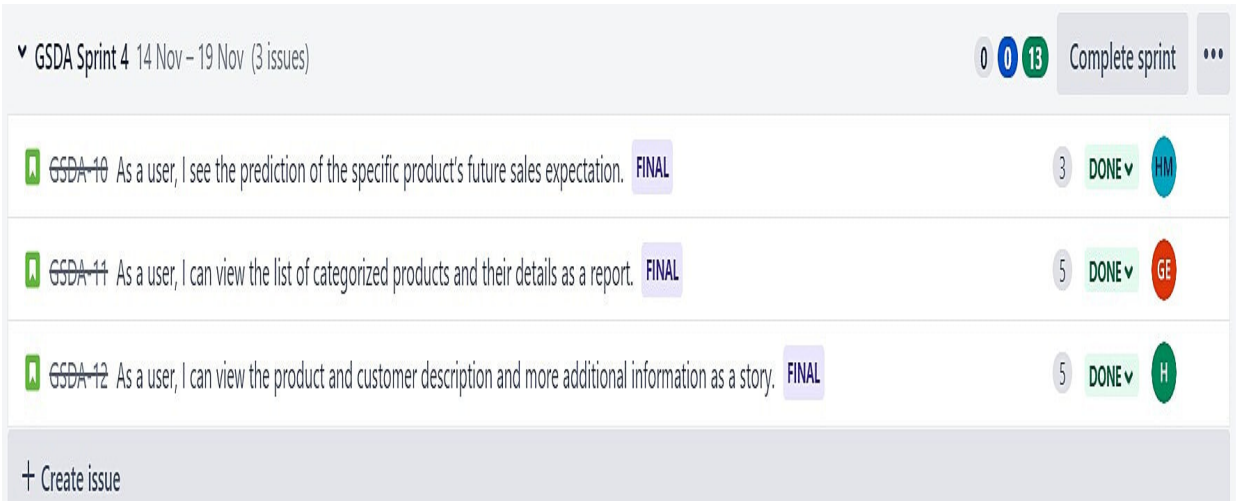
GSDA Sprint 4 14 Nov – 19 Nov (3 issues)

0 0 13 Complete sprint •••

GSDA-10 As a user, I see the prediction of the specific product's future sales expectation. FINAL 3 DONE HM

GSDA-11 As a user, I can view the list of categorized products and their details as a report. FINAL 5 DONE GE

GSDA-12 As a user, I can view the product and customer description and more additional information as a story. FINAL 5 DONE H

+ Create issue